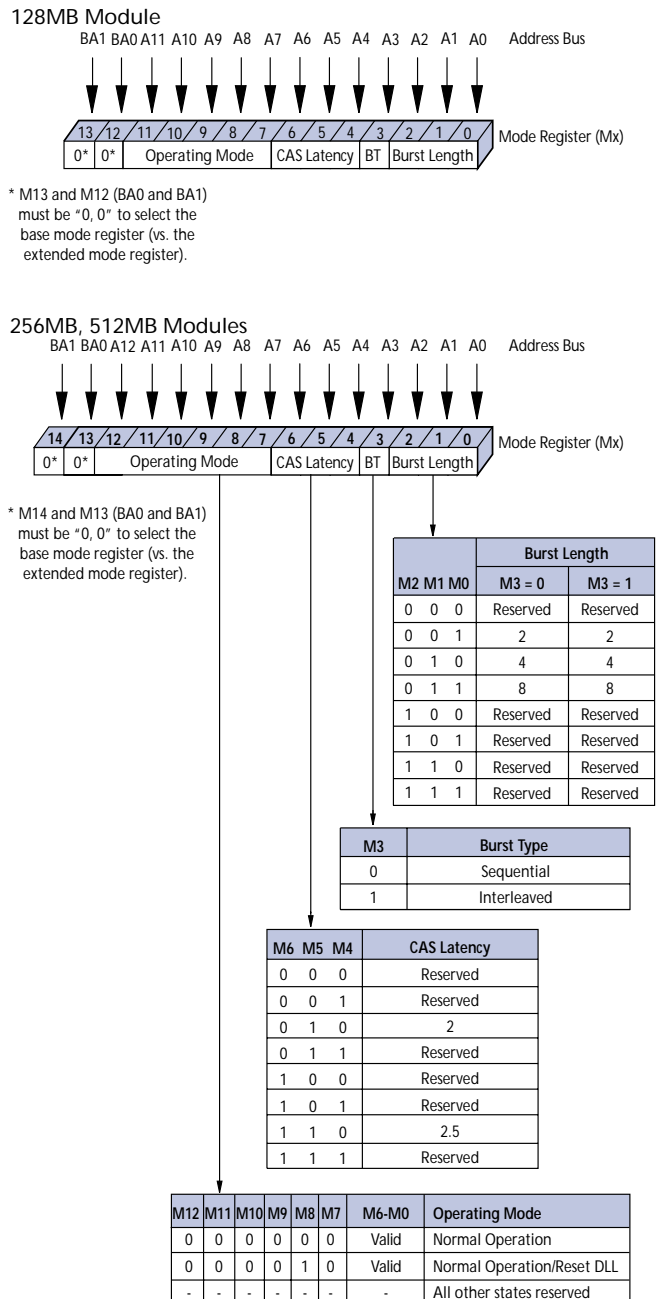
128MB Module

BA1 BA0 A11 A10 A9 A8 A7 A6 A5 A4 A3 A2 A1 A0 Address Bus

13 12 11 10 9 8 7 6 5 4 3 2 1 0 Mode Register (Mx)

0* 0* Operating Mode CAS Latency BT Burst Length

* M13 and M12 (BA0 and BA1) must be "0, 0" to select the base mode register (vs. the extended mode register).

256MB, 512MB Modules

BA1 BA0 A12 A11 A10 A9 A8 A7 A6 A5 A4 A3 A2 A1 A0 Address Bus

14 13 12 11 10 9 8 7 6 5 4 3 2 1 0 Mode Register (Mx)

0* 0* Operating Mode CAS Latency BT Burst Length

* M14 and M13 (BA0 and BA1) must be "0, 0" to select the base mode register (vs. the extended mode register).

| M2 M1 M0 | Burst Length M3 = 0 | Burst Length M3 = 1 |
|---|---|---|
| 0 0 0 | Reserved | Reserved |
| 0 0 1 | 2 | 2 |
| 0 1 0 | 4 | 4 |
| 0 1 1 | 8 | 8 |
| 1 0 0 | Reserved | Reserved |
| 1 0 1 | Reserved | Reserved |
| 1 1 0 | Reserved | Reserved |
| 1 1 1 | Reserved | Reserved |

| M3 | Burst Type |
|---|---|
| 0 | Sequential |
| 1 | Interleaved |

| M6 | M5 | M4 | CAS Latency |
|---|---|---|---|
| 0 | 0 | 0 | Reserved |
| 0 | 0 | 1 | Reserved |
| 0 | 1 | 0 | 2 |
| 0 | 1 | 1 | Reserved |
| 1 | 0 | 0 | Reserved |
| 1 | 0 | 1 | Reserved |
| 1 | 1 | 0 | 2.5 |
| 1 | 1 | 1 | Reserved |

| M12 | M11 | M10 | M9 | M8 | M7 | M6-M0 | Operating Mode |
|---|---|---|---|---|---|---|---|
| 0 | 0 | 0 | 0 | 0 | 0 | Valid | Normal Operation |
| 0 | 0 | 0 | 0 | 1 | 0 | Valid | Normal Operation/Reset DLL |
| - | - | - | - | - | - | - | All other states reserved |